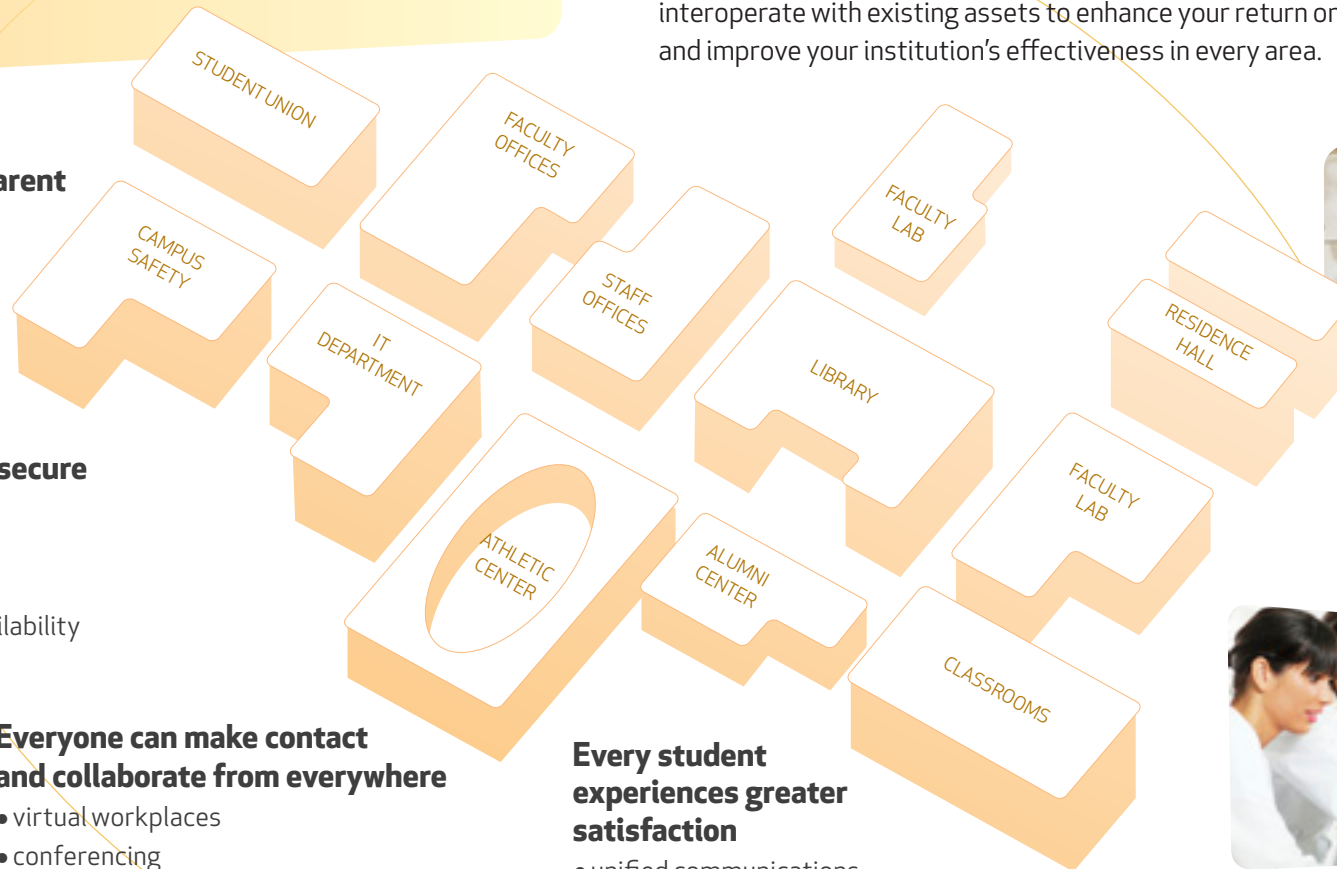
interoperate with existing assets to enhance your return on and improve your institution's effectiveness in every area.

STUDENT UNION

FACULTY OFFICES

arent

CAMPUS SAFETY

FACULTY LAB

STAFF OFFICES

IT DEPARTMENT

LIBRARY

RESIDENCE HALL

secure

FACULTY LAB

ATHLETIC CENTER

ALUMNI CENTER

ilability

CLASSROOMS

Everyone can make contact and collaborate from everywhere

• virtual workplaces

• conferencing

Every student experiences greater satisfaction

• unified communications